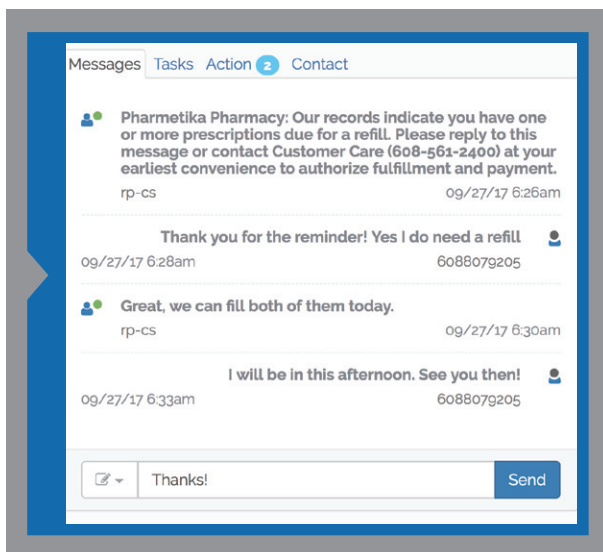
Messages Tasks Action 2 Contact

Pharmetika Pharmacy: Our records indicate you have one or more prescriptions due for a refill. Please reply to this message or contact Customer Care (608-561-2400) at your earliest convenience to authorize fulfillment and payment.
rp-cs 09/27/17 6:26am

Thank you for the reminder! Yes I do need a refill
09/27/17 6:28am 6088079205

Great, we can fill both of them today.
rp-cs 09/27/17 6:30am

I will be in this afternoon. See you then!
09/27/17 6:33am 6088079205

Thanks!
Send